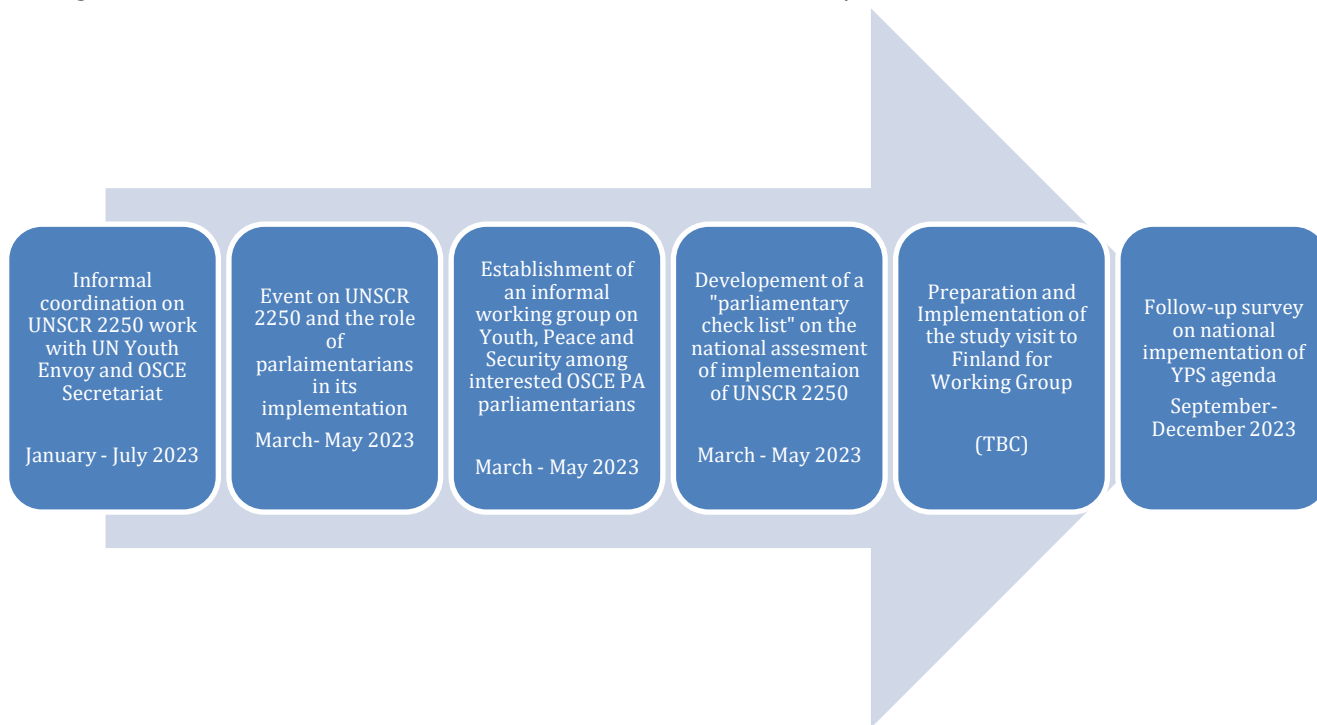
Informal coordination on UNSCR 2250 work with UN Youth Envoy and OSCE Secretariat

January - July 2023

Event on UNSCR 2250 and the role of parlaimentarians in its implementation

March- May 2023

Establishment of an informal working group on Youth, Peace and Security among interested OSCE PA parliamentarians

March - May 2023

Developement of a "parliamentary check list" on the national assesment of implementaion of UNSCR 2250

March - May 2023

Preparation and Implementation of the study visit to Finland for Working Group

(TBC)

Follow-up survey on national impementation of YPS agenda

September-December 2023